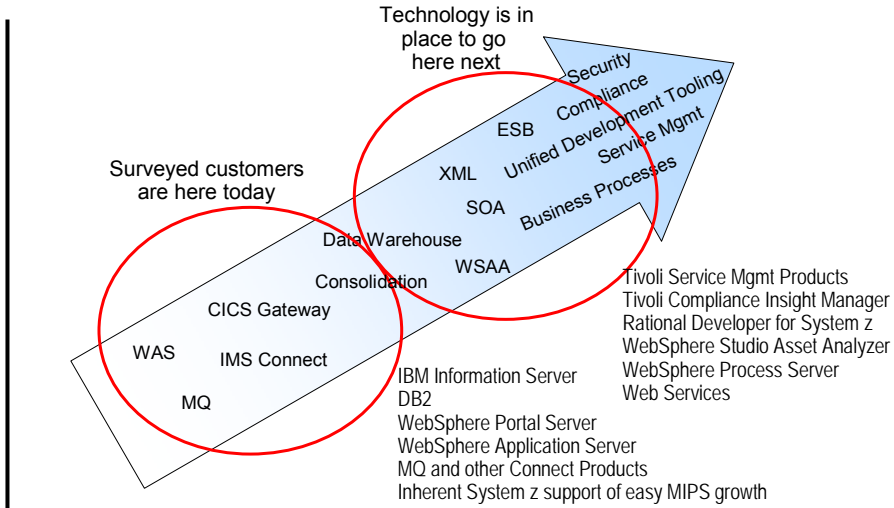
Technology is in place to go here next

Security
Compliance
Unified Development Tooling
Service Mgmt
Business Processes
ESB
XML
SOA

Surveyed customers are here today

Data Warehouse
Consolidation
WSAA
CICS Gateway
WAS
IMS Connect
MQ

Tivoli Service Mgmt Products
Tivoli Compliance Insight Manager
Rational Developer for System z
WebSphere Studio Asset Analyzer
WebSphere Process Server
Web Services

IBM Information Server
DB2
WebSphere Portal Server
WebSphere Application Server
MQ and other Connect Products
Inherent System z support of easy MIPS growth